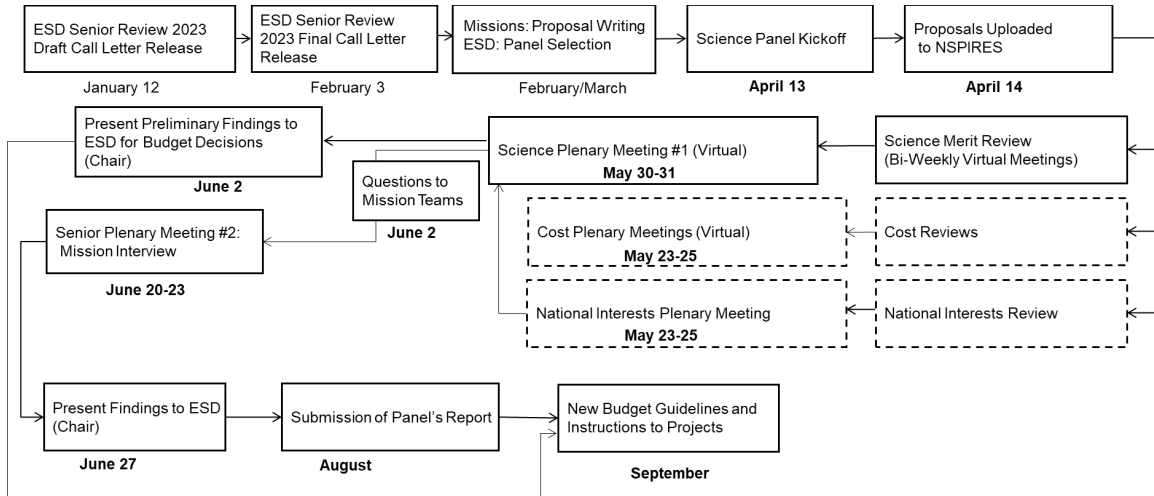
ESD Senior Review 2023 Draft Call Letter Release

January 12

ESD Senior Review 2023 Final Call Letter Release

February 3

Missions: Proposal Writing ESD: Panel Selection

February/March

Science Panel Kickoff

April 13

Proposals Uploaded to NSPIRES

April 14

Present Preliminary Findings to ESD for Budget Decisions (Chair)

June 2

Science Plenary Meeting #1 (Virtual)

May 30-31

Science Merit Review (Bi-Weekly Virtual Meetings)

Questions to Mission Teams

June 2

Senior Plenary Meeting #2: Mission Interview

June 20-23

Cost Plenary Meetings (Virtual)

May 23-25

Cost Reviews

National Interests Plenary Meeting

May 23-25

National Interests Review

Present Findings to ESD (Chair)

June 27

Submission of Panel's Report

August

New Budget Guidelines and Instructions to Projects

September